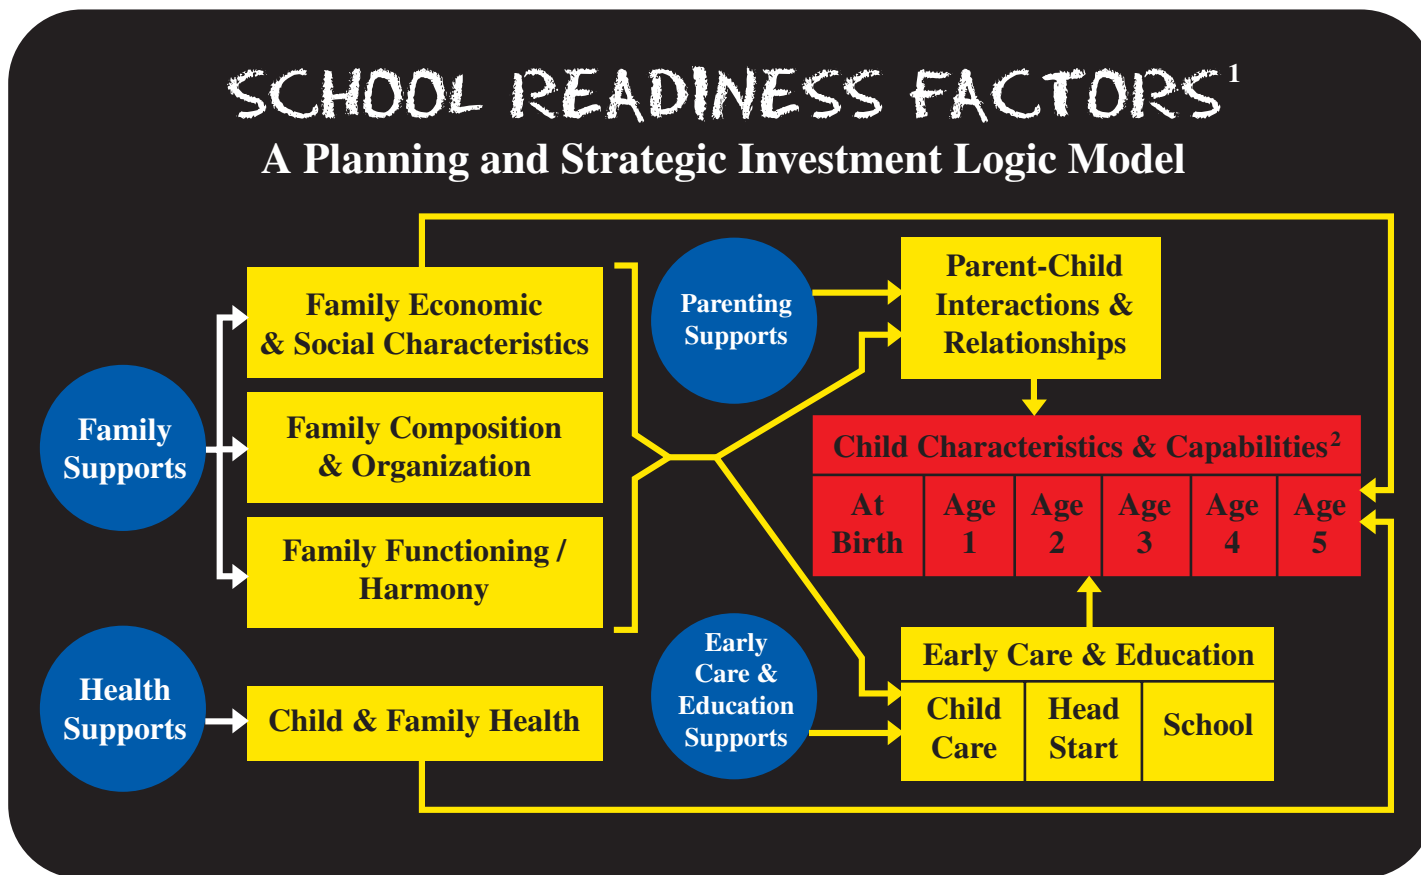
SCHOOL READINESS FACTORS$^1$

A Planning and Strategic Investment Logic Model

Family Supports

Family Economic & Social Characteristics

Family Composition & Organization

Family Functioning / Harmony

Health Supports

Child & Family Health

Parenting Supports

Parent-Child Interactions & Relationships

Child Characteristics & Capabilities$^2$

| At Birth | Age 1 | Age 2 | Age 3 | Age 4 | Age 5 |
|---|---|---|---|---|---|

Early Care & Education Supports

Early Care & Education

| Child Care | Head Start | School |
|---|---|---|